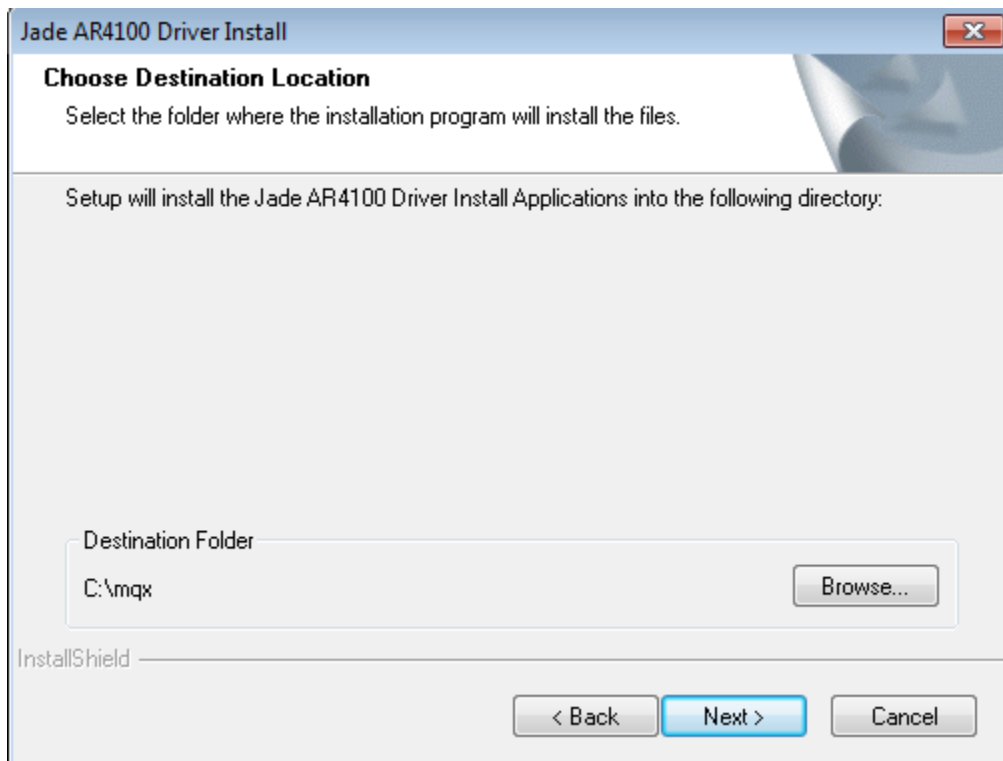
Jade AR4100 Driver Install

Choose Destination Location

Select the folder where the installation program will install the files.

Setup will install the Jade AR4100 Driver Install Applications into the following directory:

Destination Folder

C:\mqx

Browse...

InstallShield

< Back

Next >

Cancel